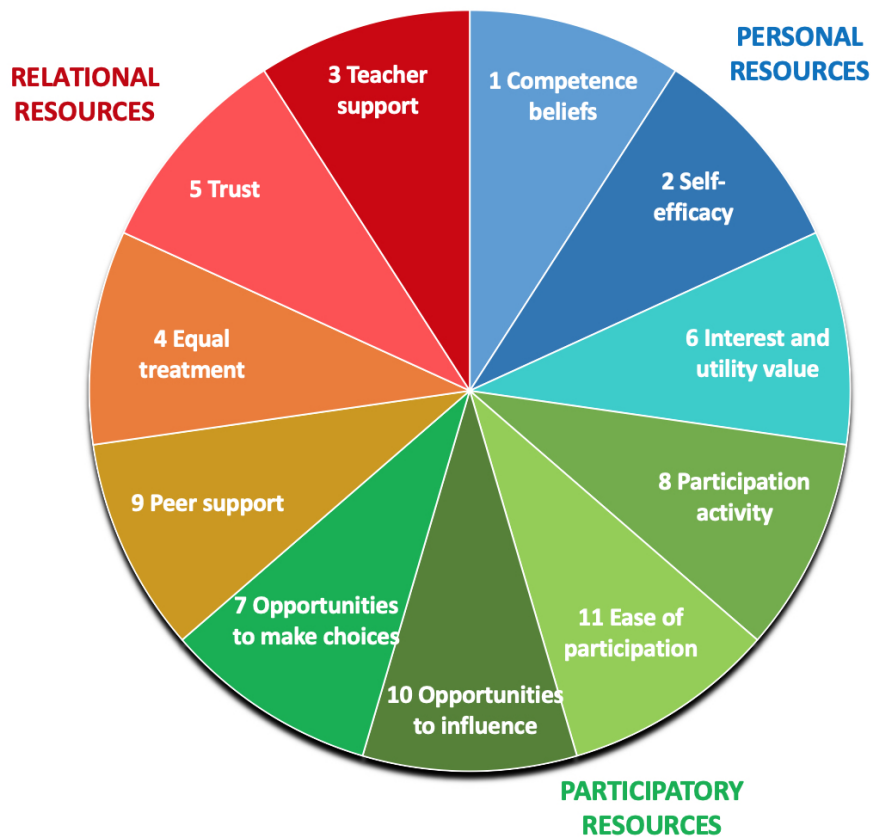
RELATIONAL RESOURCES

3 Teacher support

1 Competence beliefs

PERSONAL RESOURCES

2 Self-efficacy

5 Trust

4 Equal treatment

6 Interest and utility value

8 Participation activity

9 Peer support

7 Opportunities to make choices

11 Ease of participation

10 Opportunities to influence

PARTICIPATORY RESOURCES